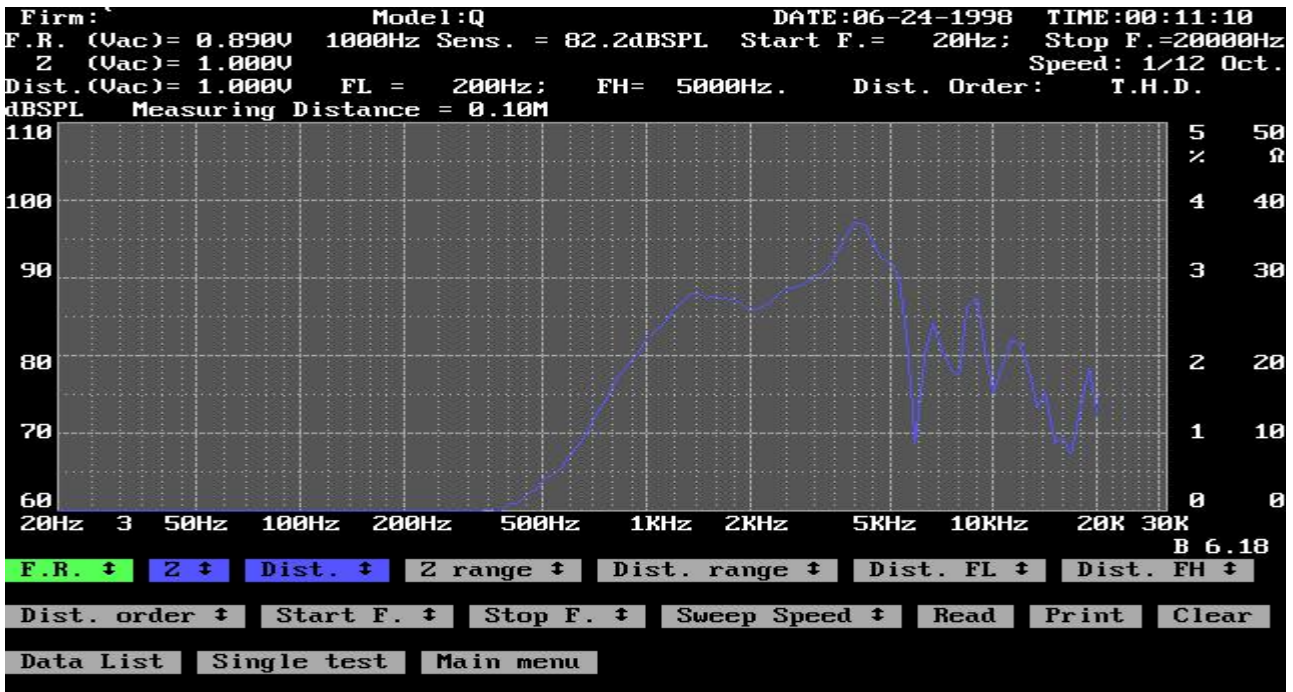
Firm:` Model:Q DATE:06-24-1998 TIME:00:11:10
F.R. (Vac)= 0.890V 1000Hz Sens. = 82.2dBSPL Start F.= 20Hz; Stop F.=20000Hz
Z (Vac)= 1.000V Speed: 1/12 Oct.
Dist.(Vac)= 1.000V FL = 200Hz; FH= 5000Hz. Dist. Order: T.H.D.
dBSPL Measuring Distance = 0.10M

110 100 90 80 70 60

5 % 4 3 2 1 0

50 Ω 40 30 20 10 0

20Hz 3 50Hz 100Hz 200Hz 500Hz 1KHz 2KHz 5KHz 10KHz 20K 30K

B 6.18

F.R. ↕ Z ↕ Dist. ↕ Z range ↕ Dist. range ↕ Dist. FL ↕ Dist. FH ↕

Dist. order ↕ Start F. ↕ Stop F. ↕ Sweep Speed ↕ Read Print Clear

Data List Single test Main menu